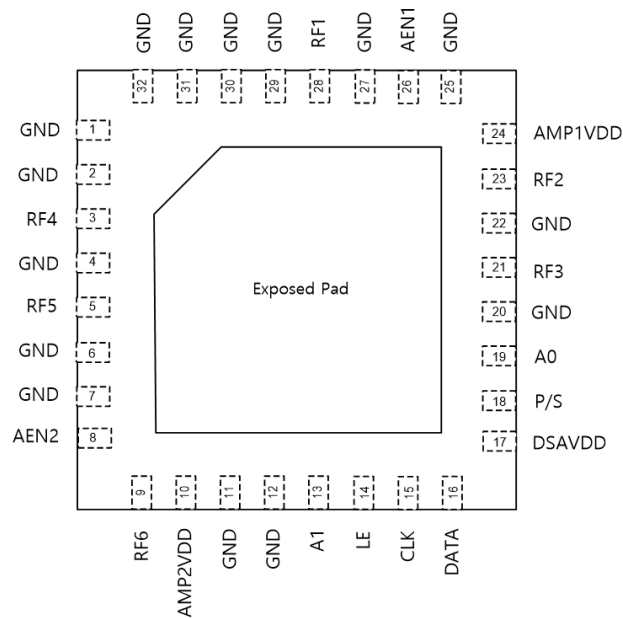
GND 32
GND 31
GND 30
GND 29
RF1 28
GND 27
AEN1 26
GND 25

GND 1
GND 2
RF4 3
GND 4
RF5 5
GND 6
GND 7
AEN2 8

Exposed Pad

24 AMP1VDD
23 RF2
22 GND
21 RF3
20 GND
19 A0
18 P/S
17 DSAVDD

9 RF6
10 AMP2VDD
11 GND
12 GND
13 A1
14 LE
15 CLK
16 DATA